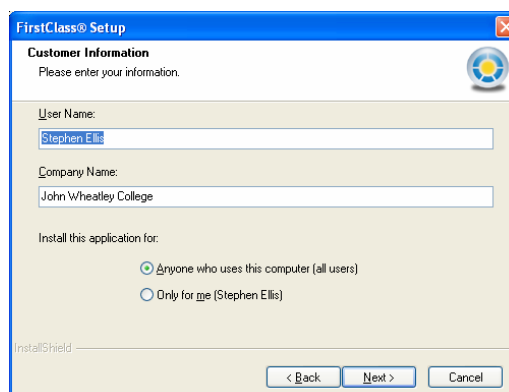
FirstClass® Setup

Customer Information
Please enter your information.

User Name:
Stephen Ellis

Company Name:
John Wheatley College

Install this application for:

Anyone who uses this computer (all users)
Only for me (Stephen Ellis)

InstallShield

< Back
Next >
Cancel